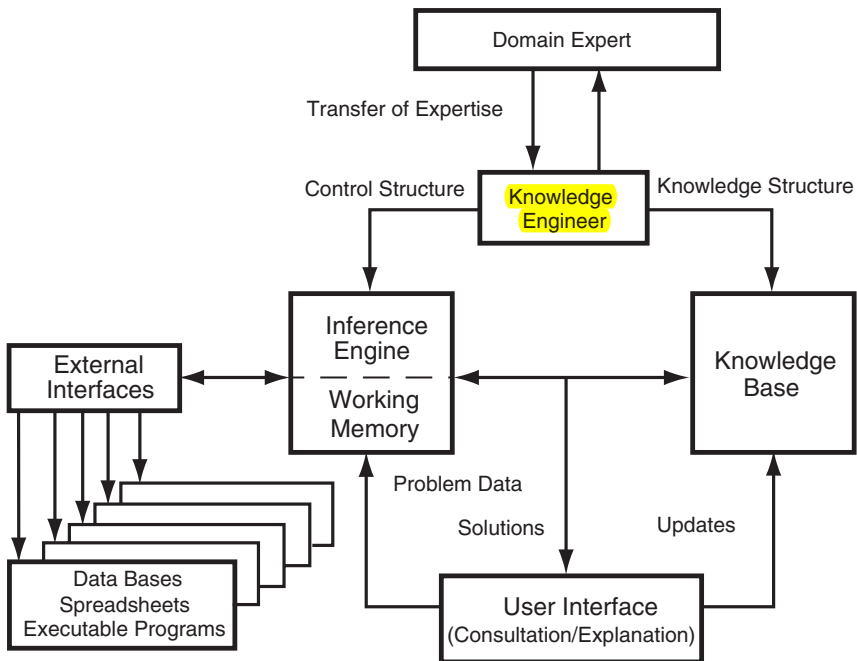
Domain Expert

Transfer of Expertise

Control Structure

Knowledge Engineer

Knowledge Structure

External Interfaces

Inference Engine

Working Memory

Knowledge Base

Problem Data

Solutions

Updates

Data Bases
Spreadsheets
Executable Programs

User Interface
(Consultation/Explanation)